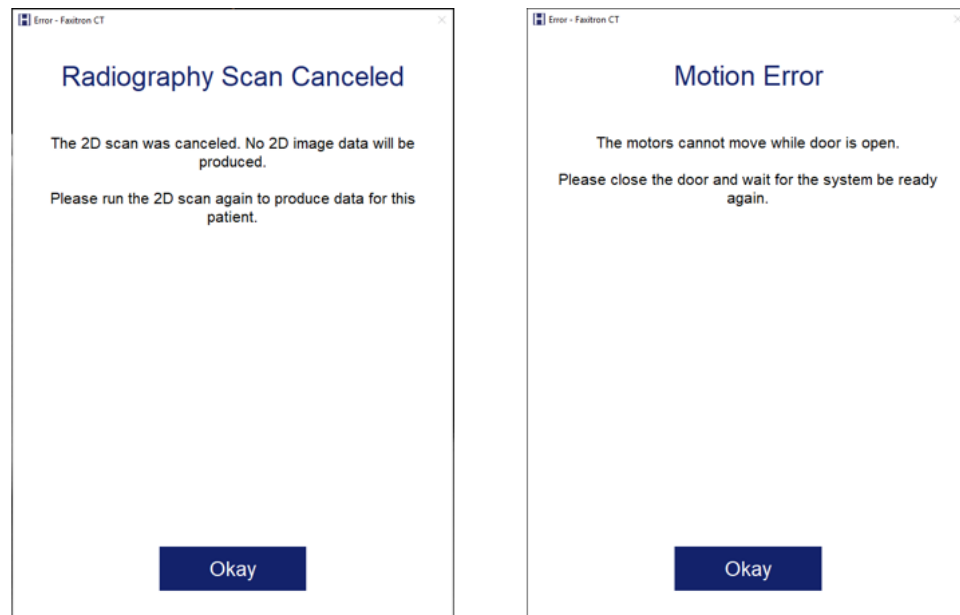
Error - Faxitron CT

Radiography Scan Canceled

The 2D scan was canceled. No 2D image data will be produced.

Please run the 2D scan again to produce data for this patient.

Okay

Error - Faxitron CT

Motion Error

The motors cannot move while door is open.

Please close the door and wait for the system be ready again.

Okay